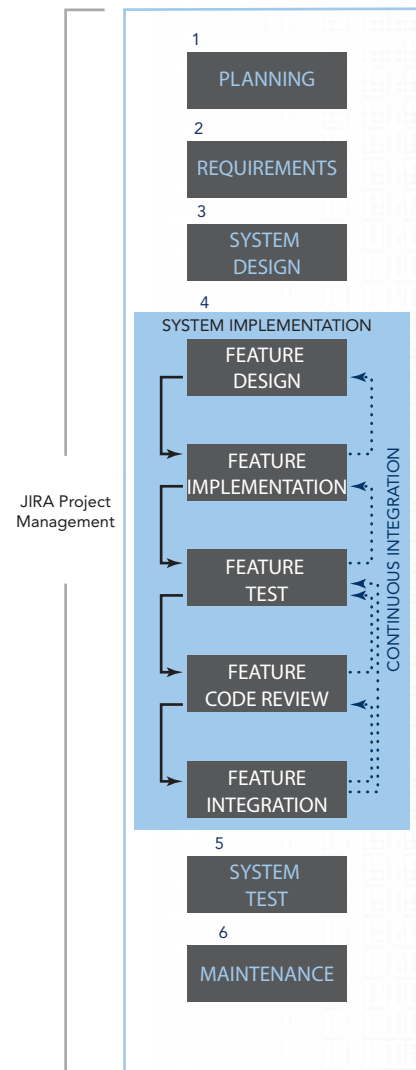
JIRA Project Management

1
PLANNING

2
REQUIREMENTS

3
SYSTEM DESIGN

4
SYSTEM IMPLEMENTATION

FEATURE DESIGN

FEATURE IMPLEMENTATION

FEATURE TEST

FEATURE CODE REVIEW

FEATURE INTEGRATION

CONTINUOUS INTEGRATION

5
SYSTEM TEST

6
MAINTENANCE